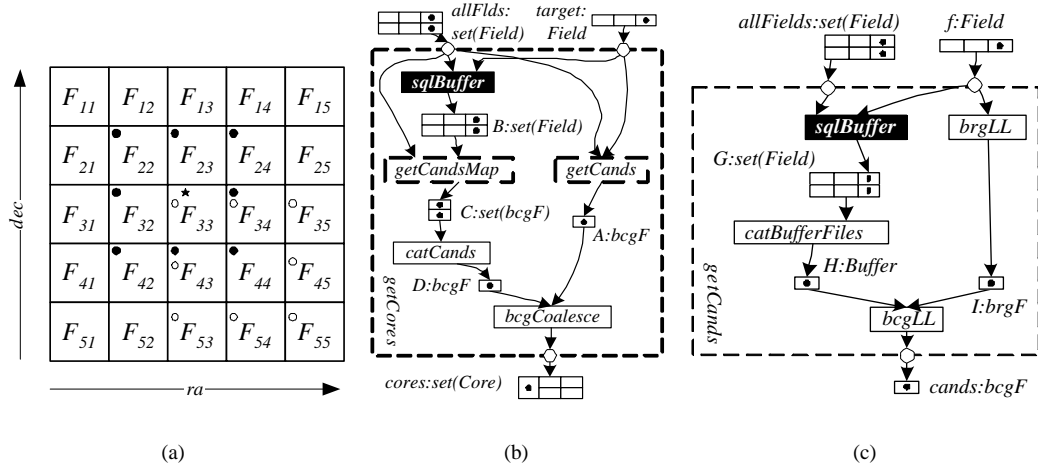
| $F_{11}$ | $F_{12}$ | $F_{13}$ | $F_{14}$ | $F_{15}$ |
|---|---|---|---|---|
| $F_{21}$ | $F_{22}$ | $F_{23}$ | $F_{24}$ | $F_{25}$ |
| $F_{31}$ | $F_{32}$ | $F_{33}$ | $F_{34}$ | $F_{35}$ |
| $F_{41}$ | $F_{42}$ | $F_{43}$ | $F_{44}$ | $F_{45}$ |
| $F_{51}$ | $F_{52}$ | $F_{53}$ | $F_{54}$ | $F_{55}$ |

dec

ra

(a)

allFlds: set(Field)

target: Field

sqlBuffer

B:set(Field)

getCandsMap

getCands

C:set(bcgF)

A:bcgF

catCands

getCores

D:bcgF

bcgCoalesce

cores:set(Core)

(b)

allFields:set(Field)

f:Field

sqlBuffer

brgLL

G:set(Field)

catBufferFiles

getCands

H:Buffer

I:brgF

bcgLL

cands:bcgF

(c)